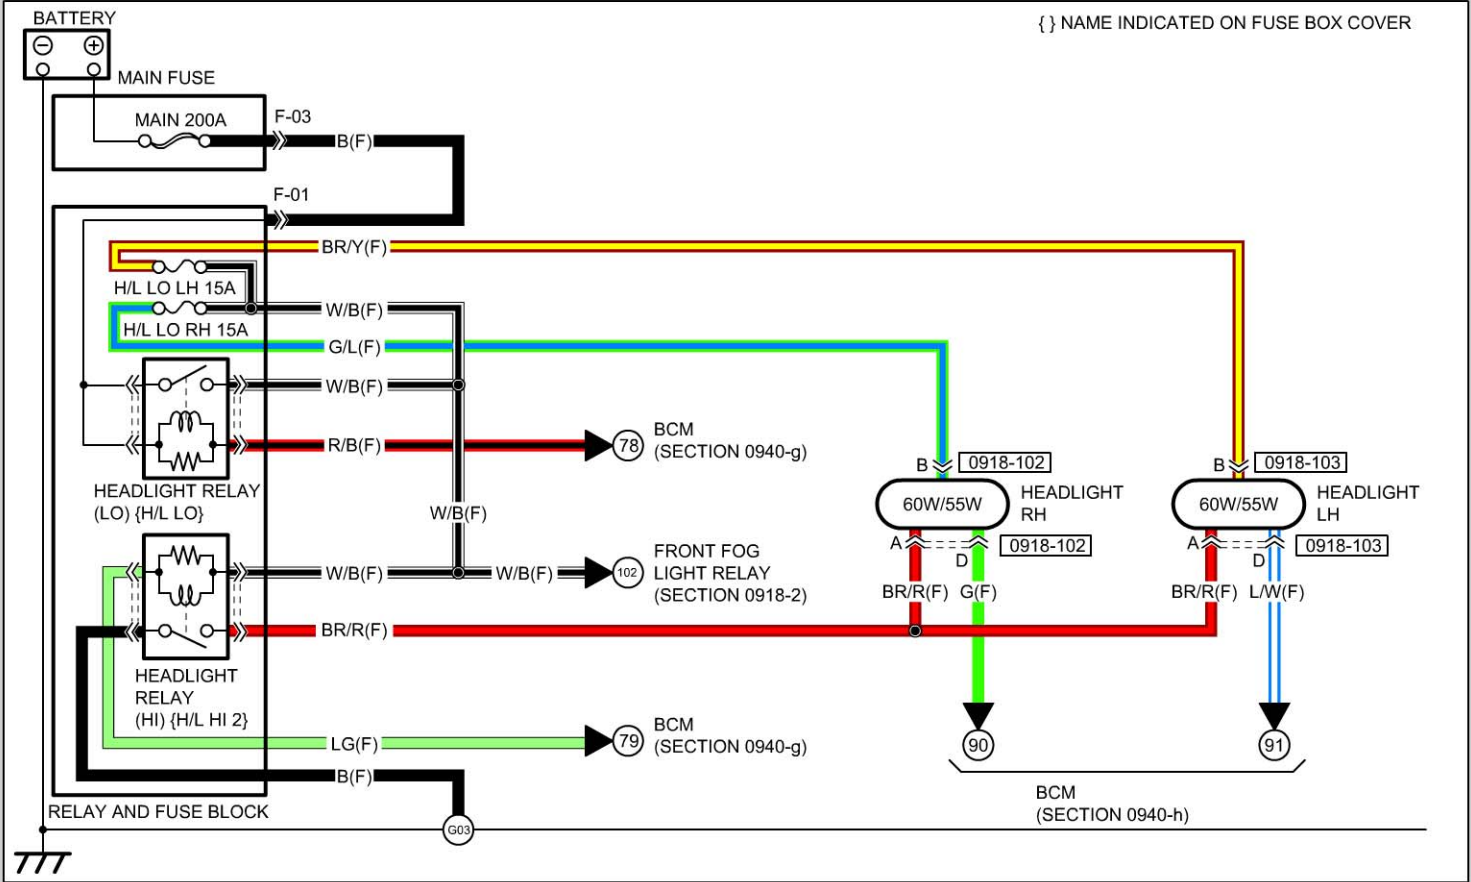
BATTERY

{ } NAME INDICATED ON FUSE BOX COVER

MAIN FUSE

MAIN 200A

F-03

B(F)

F-01

BR/Y(F)

H/L LO LH 15A

W/B(F)

H/L LO RH 15A

G/L(F)

W/B(F)

R/B(F)

78

BCM
(SECTION 0940-g)

B

0918-102

B

0918-103

60W/55W

HEADLIGHT
RH

60W/55W

HEADLIGHT
LH

HEADLIGHT RELAY
(LO) {H/L LO}

W/B(F)

A

D

0918-102

A

D

0918-103

W/B(F)

W/B(F)

102

FRONT FOG
LIGHT RELAY
(SECTION 0918-2)

BR/R(F)

G(F)

BR/R(F)

L/W(F)

BR/R(F)

HEADLIGHT
RELAY
(HI) {H/L HI 2}

LG(F)

79

BCM
(SECTION 0940-g)

90

91

B(F)

BCM
(SECTION 0940-h)

RELAY AND FUSE BLOCK

G03